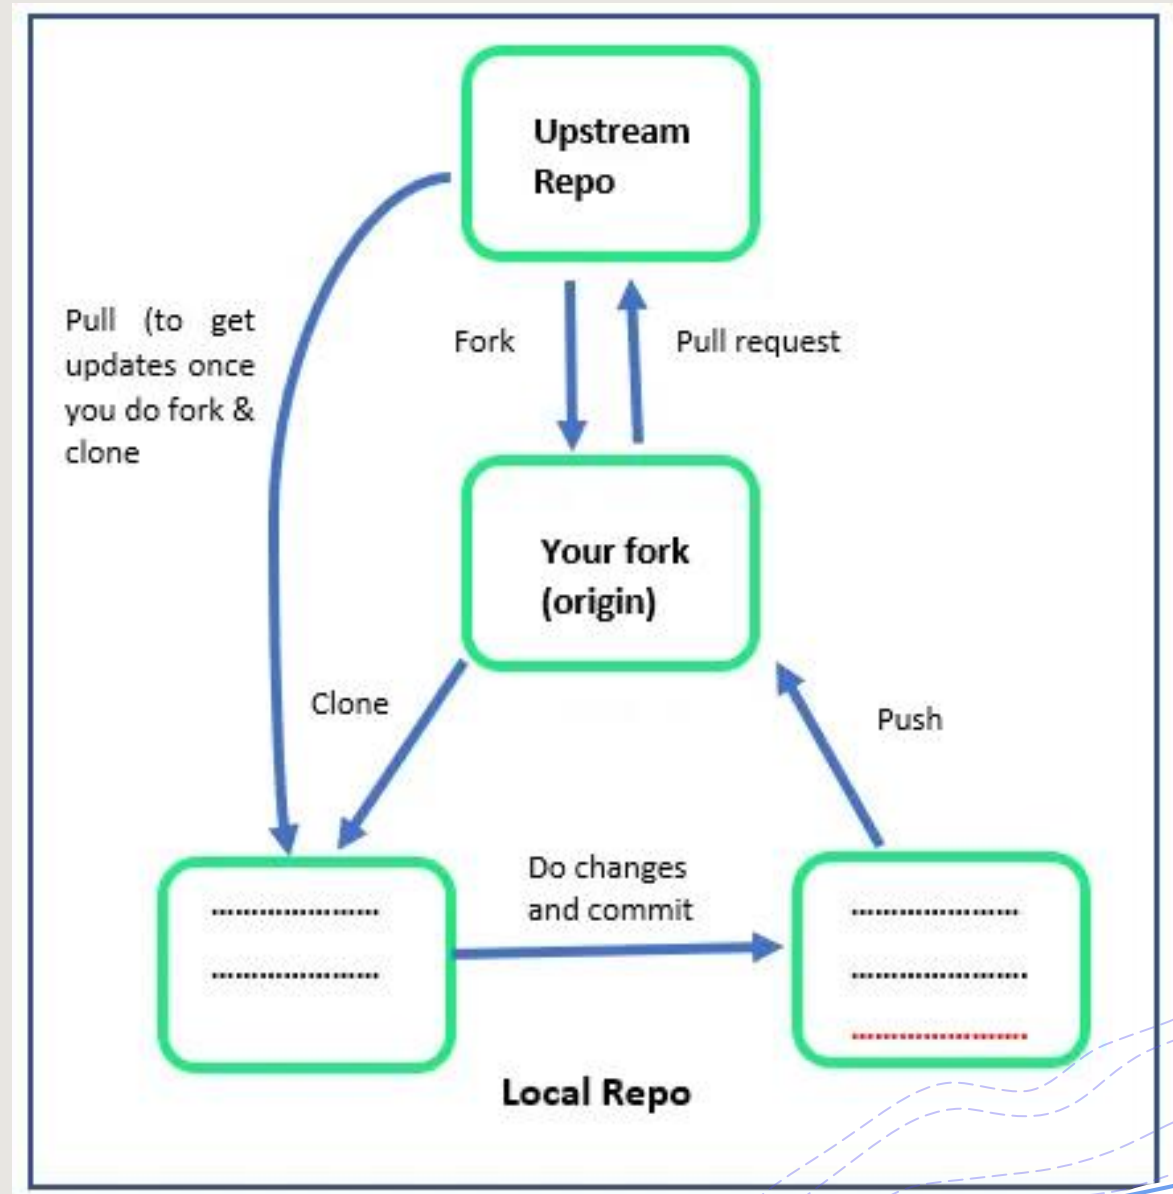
Upstream Repo

Pull (to get updates once you do fork & clone

Fork

Pull request

Your fork (origin)

Clone

Push

....................

....................

Do changes and commit

....................

....................

....................

Local Repo